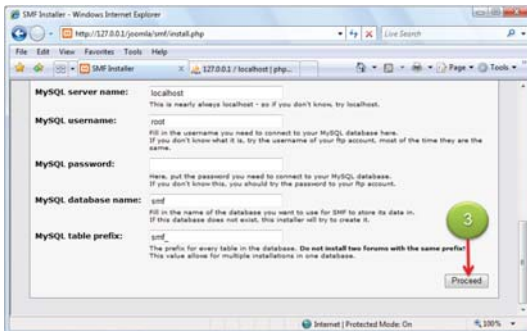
SMF Installer - Windows Internet Explorer

http://127.0.0.1/joomla/smf/install.php

Live Search

File Edit View Favorites Tools Help

SMF Installer

127.0.0.1 / localhost | php...

Page Tools

MySQL server name: localhost

This is nearly always localhost - so if you don't know, try localhost.

MySQL username: root

Fill in the username you need to connect to your MySQL database here. If you don't know what it is, try the username of your ftp account, most of the time they are the same.

MySQL password:

Here, put the password you need to connect to your MySQL database. If you don't know this, you should try the password to your ftp account.

MySQL database name: smf

Fill in the name of the database you want to use for SMF to store its data in. If this database does not exist, this installer will try to create it.

MySQL table prefix: smf_

The prefix for every table in the database. Do not install two forums with the same prefix! This value allows for multiple installations in one database.

3

Proceed

Internet | Protected Mode: On

100%